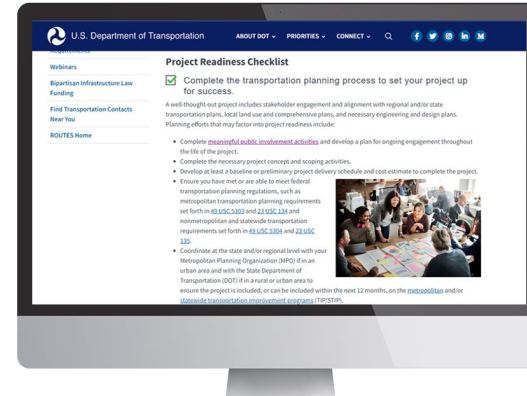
U.S. Department of Transportation ABOUT DOT ⌄ PRIORITIES ⌄ CONNECT ⌄

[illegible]

Webinars

Bipartisan Infrastructure Law Funding

Find Transportation Contacts Near You

ROUTES Home

Project Readiness Checklist

Complete the transportation planning process to set your project up for success.

A well-thought-out project includes stakeholder engagement and alignment with regional and/or state transportation plans, local land use and comprehensive plans, and necessary engineering and design plans. Planning efforts that may factor into project readiness include:

- Complete meaningful public involvement activities and develop a plan for ongoing engagement throughout the life of the project.
- Complete the necessary project concept and scoping activities.
- Develop at least a baseline or preliminary project delivery schedule and cost estimate to complete the project.
- Ensure you have met or are able to meet federal transportation planning regulations, such as metropolitan transportation planning requirements set forth in 49 USC 5303 and 23 USC 134 and nonmetropolitan and statewide transportation requirements set forth in 49 USC 5304 and 23 USC 135.
- Coordinate at the state and/or regional level with your Metropolitan Planning Organization (MPO) if in an urban area and with the State Department of Transportation (DOT) if in a rural or urban area to ensure the project is included, or can be included within the next 12 months, on the metropolitan and/or statewide transportation improvement programs (TIP/STIP).